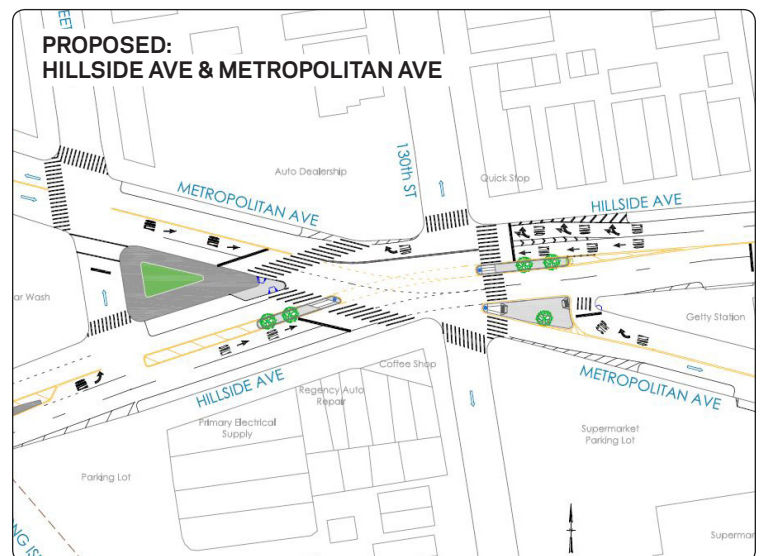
PROPOSED:
HILLSIDE AVE & METROPOLITAN AVE

EET

Auto Dealership

130th ST

Quick Stop

METROPOLITAN AVE

HILLSIDE AVE

ar Wash

Getty Station

Coffee Shop

HILLSIDE AVE

Regency Auto Repair

METROPOLITAN AVE

Primary Electrical Supply

Supermarket Parking Lot

Parking Lot

Supermar

Supermar

NG IS